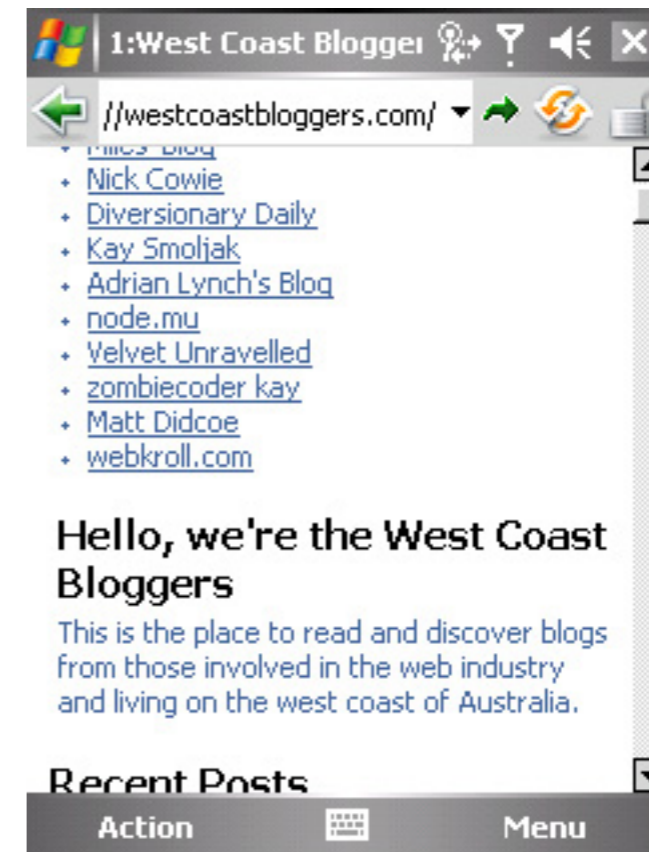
1:West Coast Blogge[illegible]

//westcoastbloggers.com/

- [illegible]
- Nick Cowie
- Diversionary Daily
- Kay Smoljak
- Adrian Lynch's Blog
- node.mu
- Velvet Unravelled
- zombiecoder kay
- Matt Didcoe
- webkroll.com

Hello, we're the West Coast Bloggers

This is the place to read and discover blogs from those involved in the web industry and living on the west coast of Australia.

Recent Posts

Action

Menu